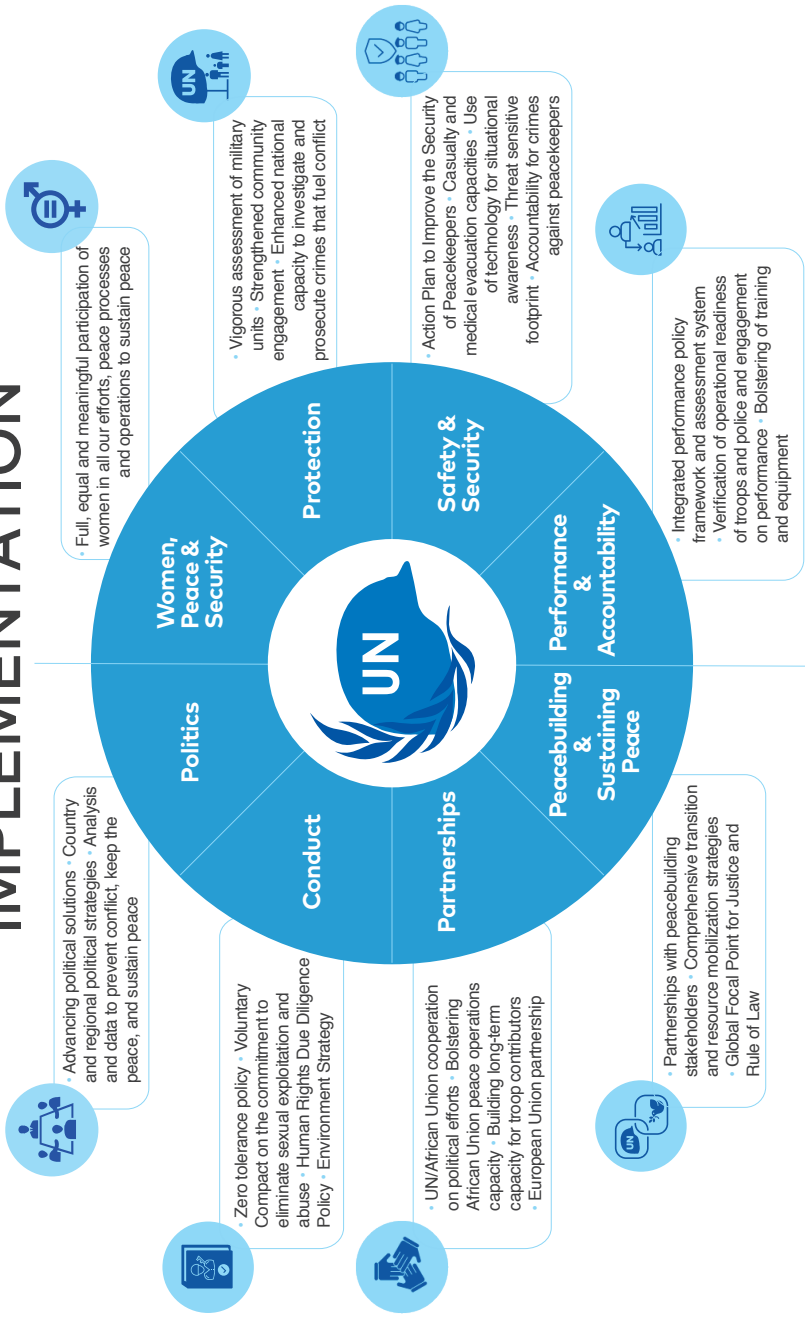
IMPLEMENTATION

Politics

Women, Peace & Security

Protection

Safety & Security

Performance & Accountability

Peacebuilding & Sustaining Peace

Partnerships

Conduct

UN

• Advancing political solutions • Country and regional political strategies • Analysis and data to prevent conflict, keep the peace, and sustain peace

• Full, equal and meaningful participation of women in all our efforts, peace processes and operations to sustain peace

• Vigorous assessment of military units • Strengthened community engagement • Enhanced national capacity to investigate and prosecute crimes that fuel conflict

• Action Plan to Improve the Security of Peacekeepers • Casualty and medical evacuation capacities • Use of technology for situational awareness • Threat sensitive footprint • Accountability for crimes against peacekeepers

• Integrated performance policy framework and assessment system • Verification of operational readiness of troops and police and engagement on performance • Bolstering of training and equipment

• Partnerships with peacebuilding stakeholders • Comprehensive transition and resource mobilization strategies • Global Focal Point for Justice and Rule of Law

• UN/African Union cooperation on political efforts • Bolstering African Union peace operations capacity • Building long-term capacity for troop contributors • European Union partnership

• Zero tolerance policy • Voluntary Compact on the commitment to eliminate sexual exploitation and abuse • Human Rights Due Diligence Policy • Environment Strategy